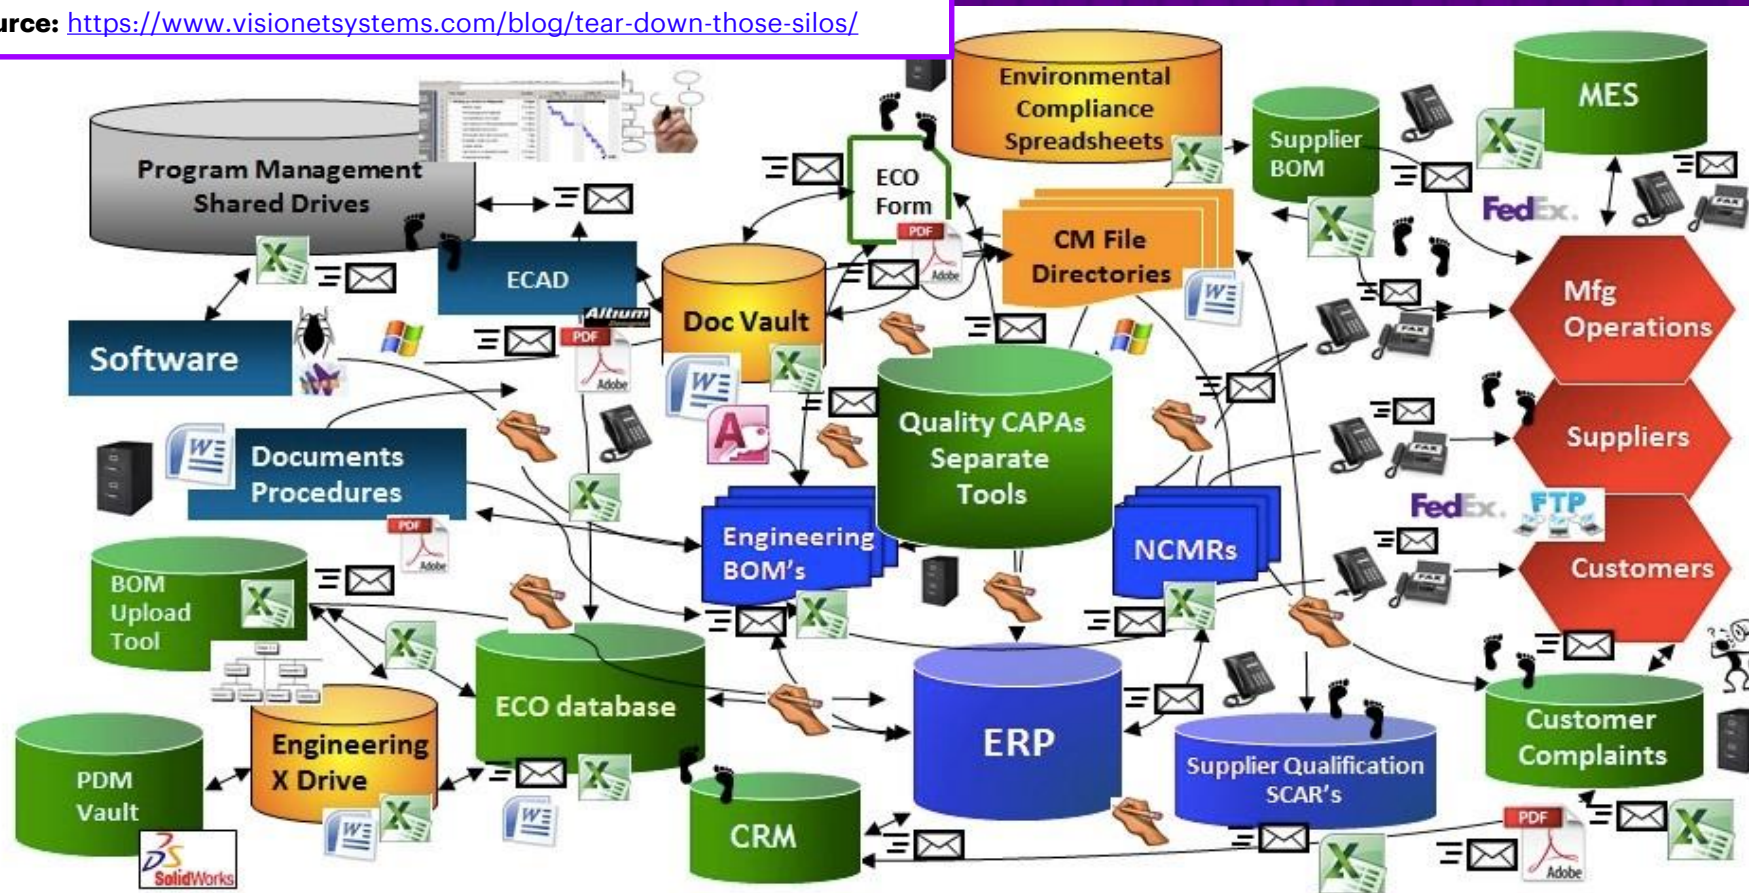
urce: https://www.visionetsystems.com/blog/tear-down-those-silos/

Program Management Shared Drives

Environmental Compliance Spreadsheets

Supplier BOM

MES

ECO Form

CM File Directories

FedEx.

ECAD

Doc Vault

Altium

Mfg Operations

Software

PDF

Adobe

Quality CAPAs Separate Tools

Suppliers

Documents Procedures

FedEx.

FTP

Engineering BOM's

NCMRs

Customers

BOM Upload Tool

ECO database

ERP

Customer Complaints

Engineering X Drive

Supplier Qualification SCAR's

PDM Vault

CRM

SolidWorks